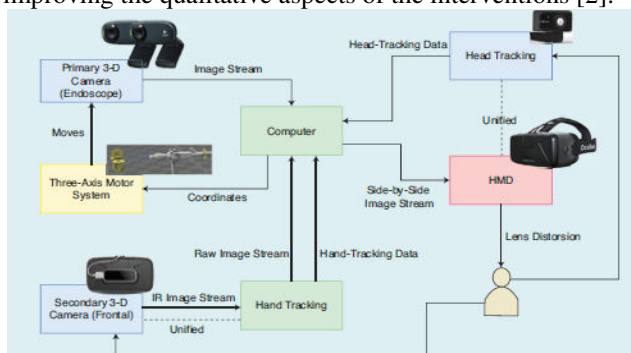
improving the qualitative aspects of the interventions [2].

Primary 3-D Camera (Endoscope)

Image Stream

Head-Tracking Data

Head Tracking

Moves

Computer

Unified

Three-Axis Motor System

Coordinates

Side-by-Side Image Stream

HMD

Lens Distorsion

Raw Image Stream

Hand-Tracking Data

Secondary 3-D Camera (Frontal)

IR Image Stream

Hand Tracking

Unified